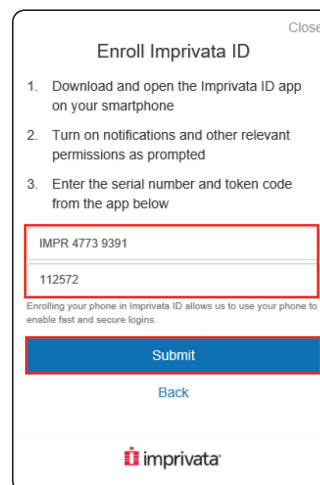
Close

Enroll Imprivata ID

1. Download and open the Imprivata ID app on your smartphone

2. Turn on notifications and other relevant permissions as prompted

3. Enter the serial number and token code from the app below

IMPR 4773 9391

112572

Enrolling your phone in Imprivata ID allows us to use your phone to enable fast and secure logins.

Submit

Back

imprivata